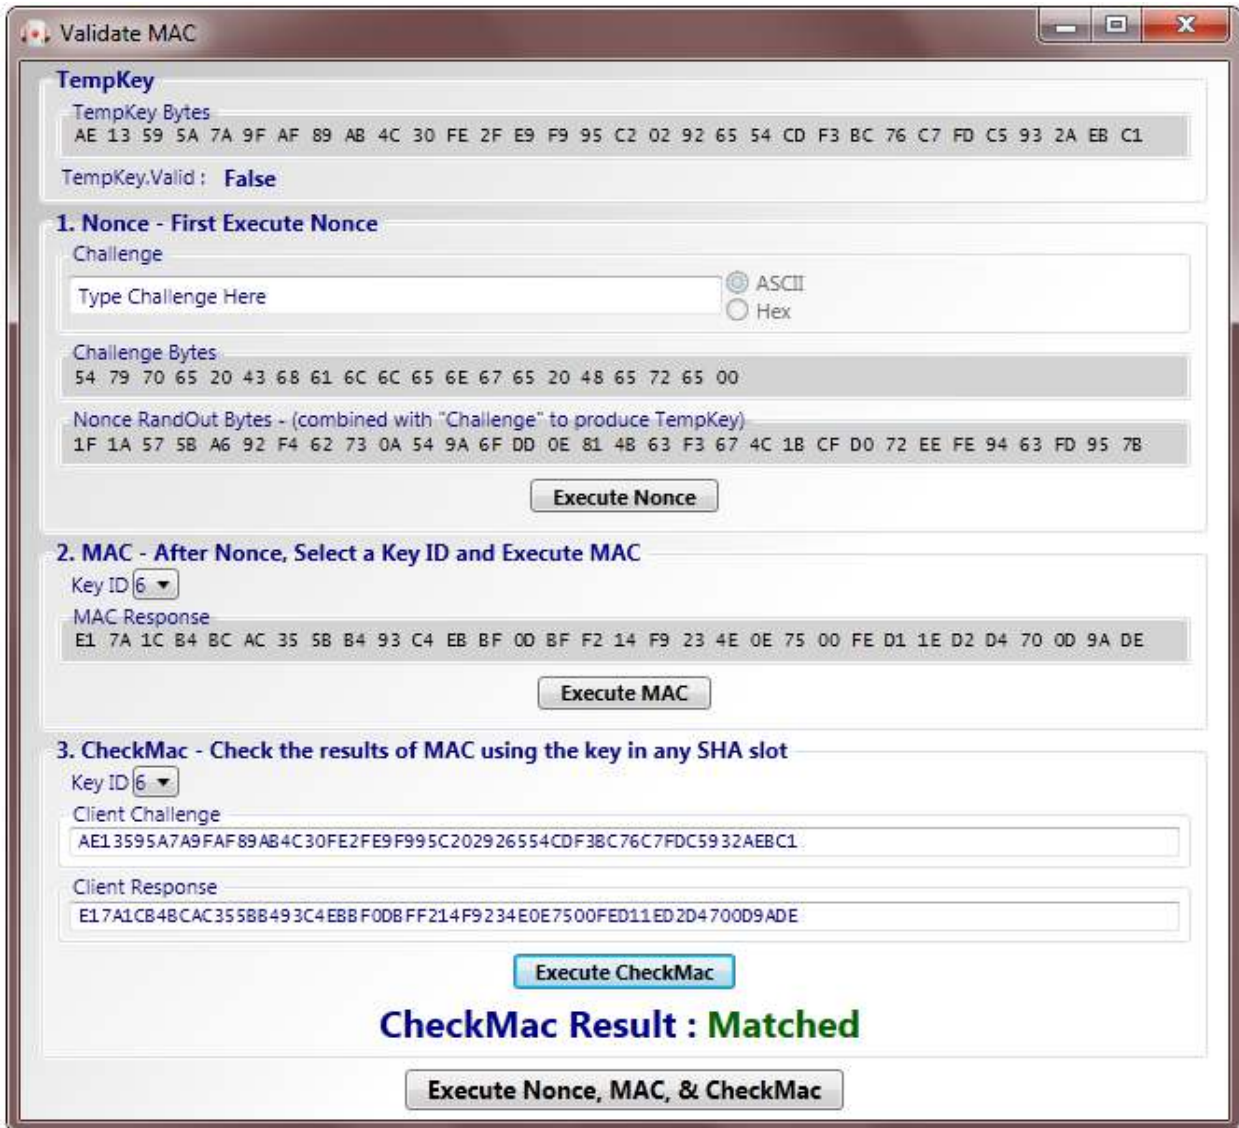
Validate MAC

TempKey

TempKey Bytes
AE 13 59 5A 7A 9F AF 89 AB 4C 30 FE 2F E9 F9 95 C2 02 92 65 54 CD F3 BC 76 C7 FD C5 93 2A EB C1

TempKey.Valid : False

1. Nonce - First Execute Nonce

Challenge
Type Challenge Here
ASCII
Hex

Challenge Bytes
54 79 70 65 20 43 68 61 6C 6C 65 6E 67 65 20 48 65 72 65 00

Nonce RandOut Bytes - (combined with "Challenge" to produce TempKey)
1F 1A 57 5B A6 92 F4 62 73 0A 54 9A 6F DD 0E 81 4B 63 F3 67 4C 1B CF D0 72 EE FE 94 63 FD 95 7B

Execute Nonce

2. MAC - After Nonce, Select a Key ID and Execute MAC

Key ID 6

MAC Response
E1 7A 1C B4 BC AC 35 5B B4 93 C4 EB BF 0D BF F2 14 F9 23 4E 0E 75 00 FE D1 1E D2 D4 70 0D 9A DE

Execute MAC

3. CheckMac - Check the results of MAC using the key in any SHA slot

Key ID 6

Client Challenge
AE13595A7A9FAF89AB4C30FE2FE9F995C202926554CDF3BC76C7FDC5932AEBC1

Client Response
E17A1CB4BCAC355BB493C4EBBF0DBFF214F9234E0E7500FED11ED2D4700D9ADE

Execute CheckMac

CheckMac Result : Matched

Execute Nonce, MAC, & CheckMac